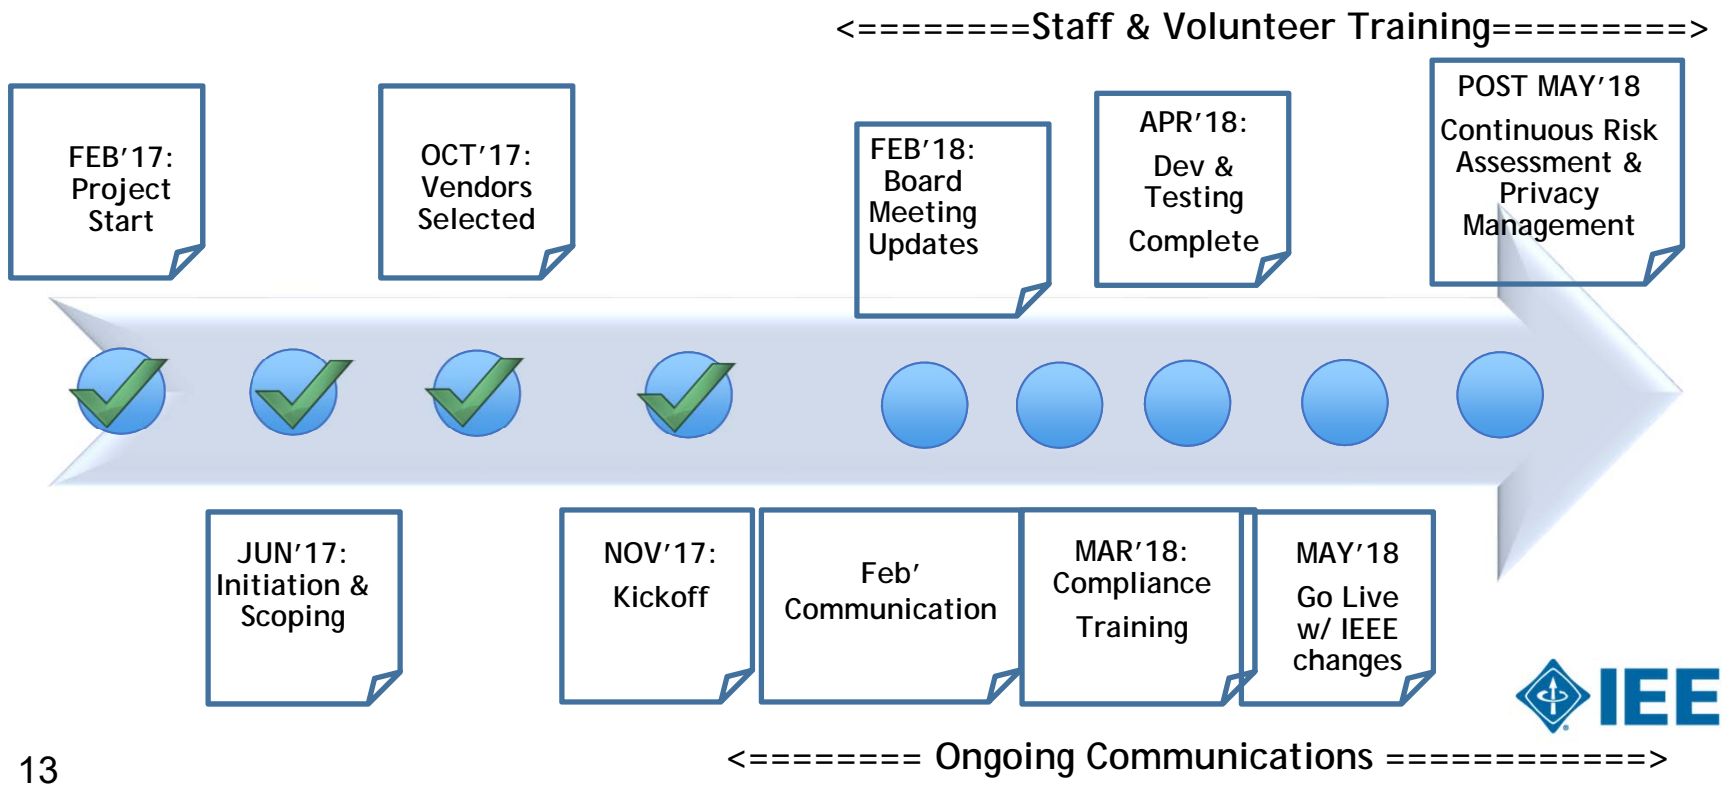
<=========Staff & Volunteer Training=========>

FEB'17: Project Start

OCT'17: Vendors Selected

FEB'18: Board Meeting Updates

APR'18: Dev & Testing Complete

POST MAY'18 Continuous Risk Assessment & Privacy Management

JUN'17: Initiation & Scoping

NOV'17: Kickoff

Feb' Communication

MAR'18: Compliance Training

MAY'18 Go Live w/ IEEE changes

IEE

13

<======== Ongoing Communications ===========>